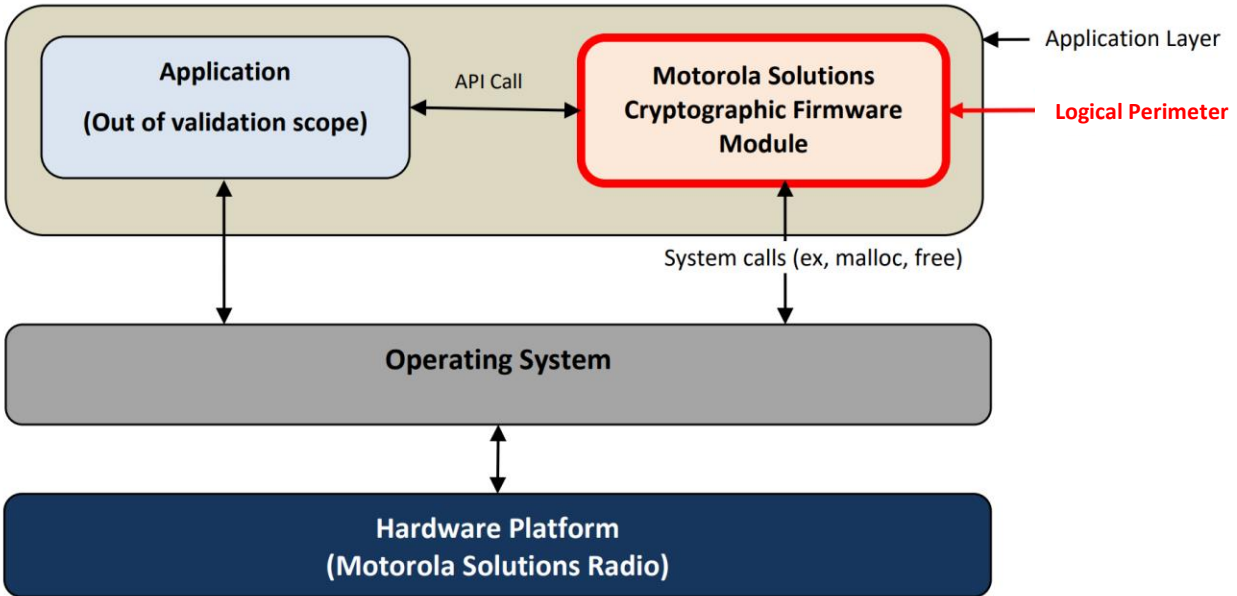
Application Layer

Application
(Out of validation scope)

API Call

Motorola Solutions
Cryptographic Firmware
Module

Logical Perimeter

System calls (ex, malloc, free)

Operating System

Hardware Platform
(Motorola Solutions Radio)